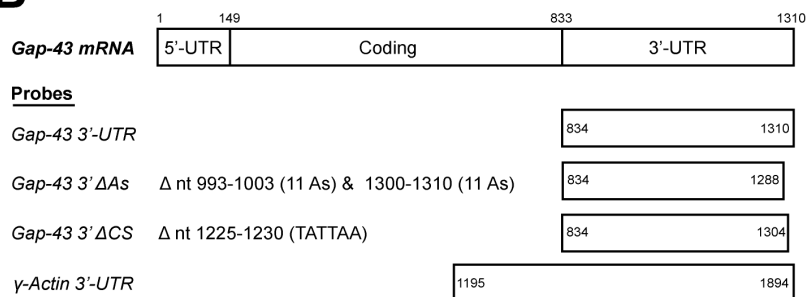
B

1 149 833 1310

Gap-43 mRNA | 5'-UTR | Coding | 3'-UTR

Probes

Gap-43 3'-UTR 834 1310

Gap-43 3' ΔAs Δ nt 993-1003 (11 As) & 1300-1310 (11 As) 834 1288

Gap-43 3' ΔCS Δ nt 1225-1230 (TATTAA) 834 1304

γ-Actin 3'-UTR 1195 1894